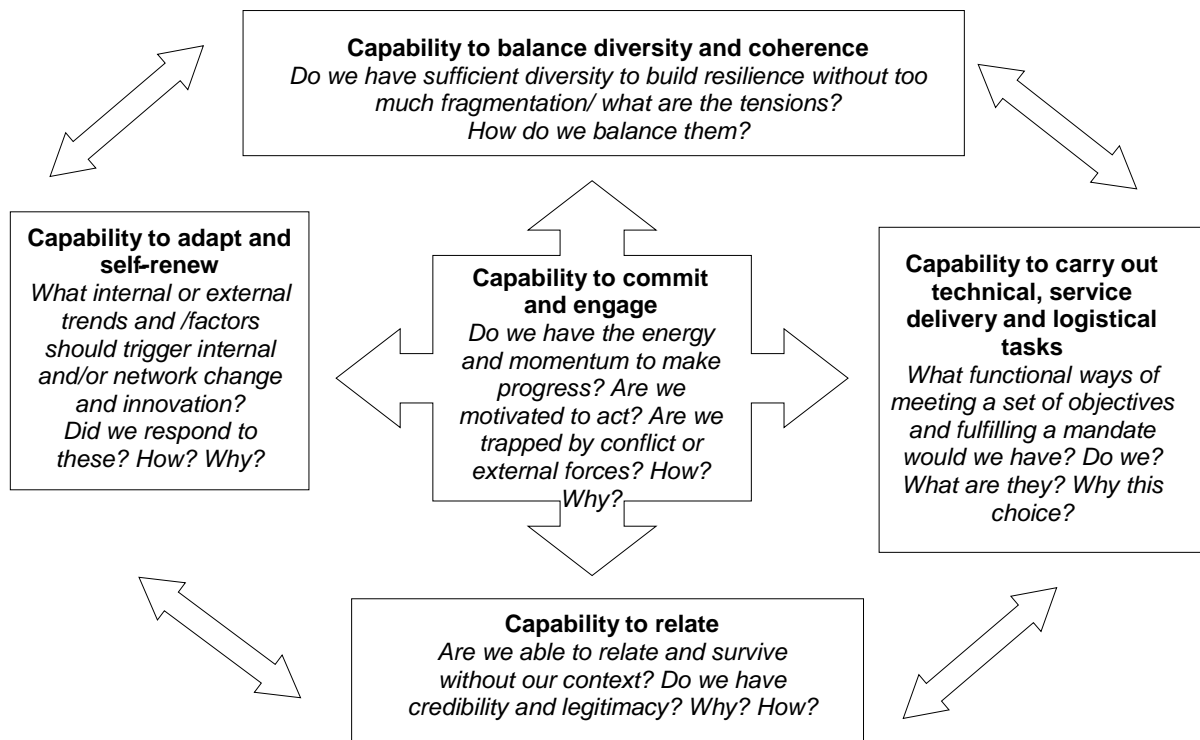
**Capability to balance diversity and coherence**
*Do we have sufficient diversity to build resilience without too much fragmentation/ what are the tensions? How do we balance them?*

**Capability to adapt and self-renew**
*What internal or external trends and /factors should trigger internal and/or network change and innovation? Did we respond to these? How? Why?*

**Capability to commit and engage**
*Do we have the energy and momentum to make progress? Are we motivated to act? Are we trapped by conflict or external forces? How? Why?*

**Capability to carry out technical, service delivery and logistical tasks**
*What functional ways of meeting a set of objectives and fulfilling a mandate would we have? Do we? What are they? Why this choice?*

**Capability to relate**
*Are we able to relate and survive without our context? Do we have credibility and legitimacy? Why? How?*